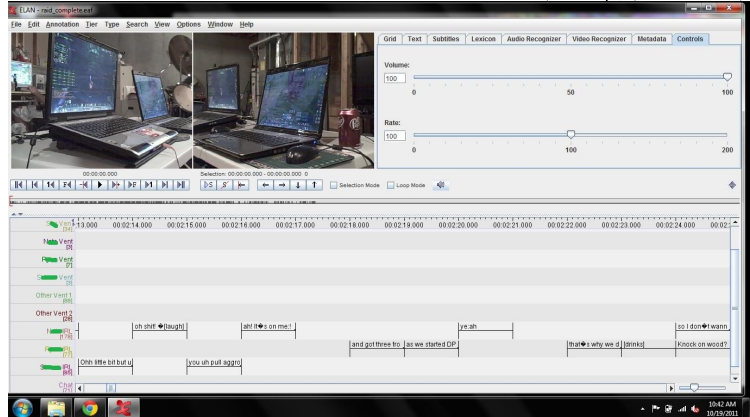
ELAN - raid_complete.eaf

File Edit Annotation Tier Type Search View Options Window Help

Grid Text Subtitles Lexicon Audio Recognizer Video Recognizer Metadata Controls

Volume:
100
0 50 100

Rate:
100
0 100 200

00:00:00.000
Selection: 00:00:00.000 - 00:00:00.000 0

Selection Mode Loop Mode

13.000 00:02:14.000 00:02:15.000 00:02:16.000 00:02:17.000 00:02:18.000 00:02:19.000 00:02:20.000 00:02:21.000 00:02:22.000 00:02:23.000 00:02:24.000 00:02:

Vent
Vent
Vent
Vent
Other Vent 1
Other Vent 2

oh shit! �[laugh] ah! It�s on me:! ye;ah so I don�t wann
and got three fro as we started DP that�s why we d [drinks] Knock on wood?
Ohh little bit but u you uh pull aggro

Chat

10:42 AM
10/19/2011